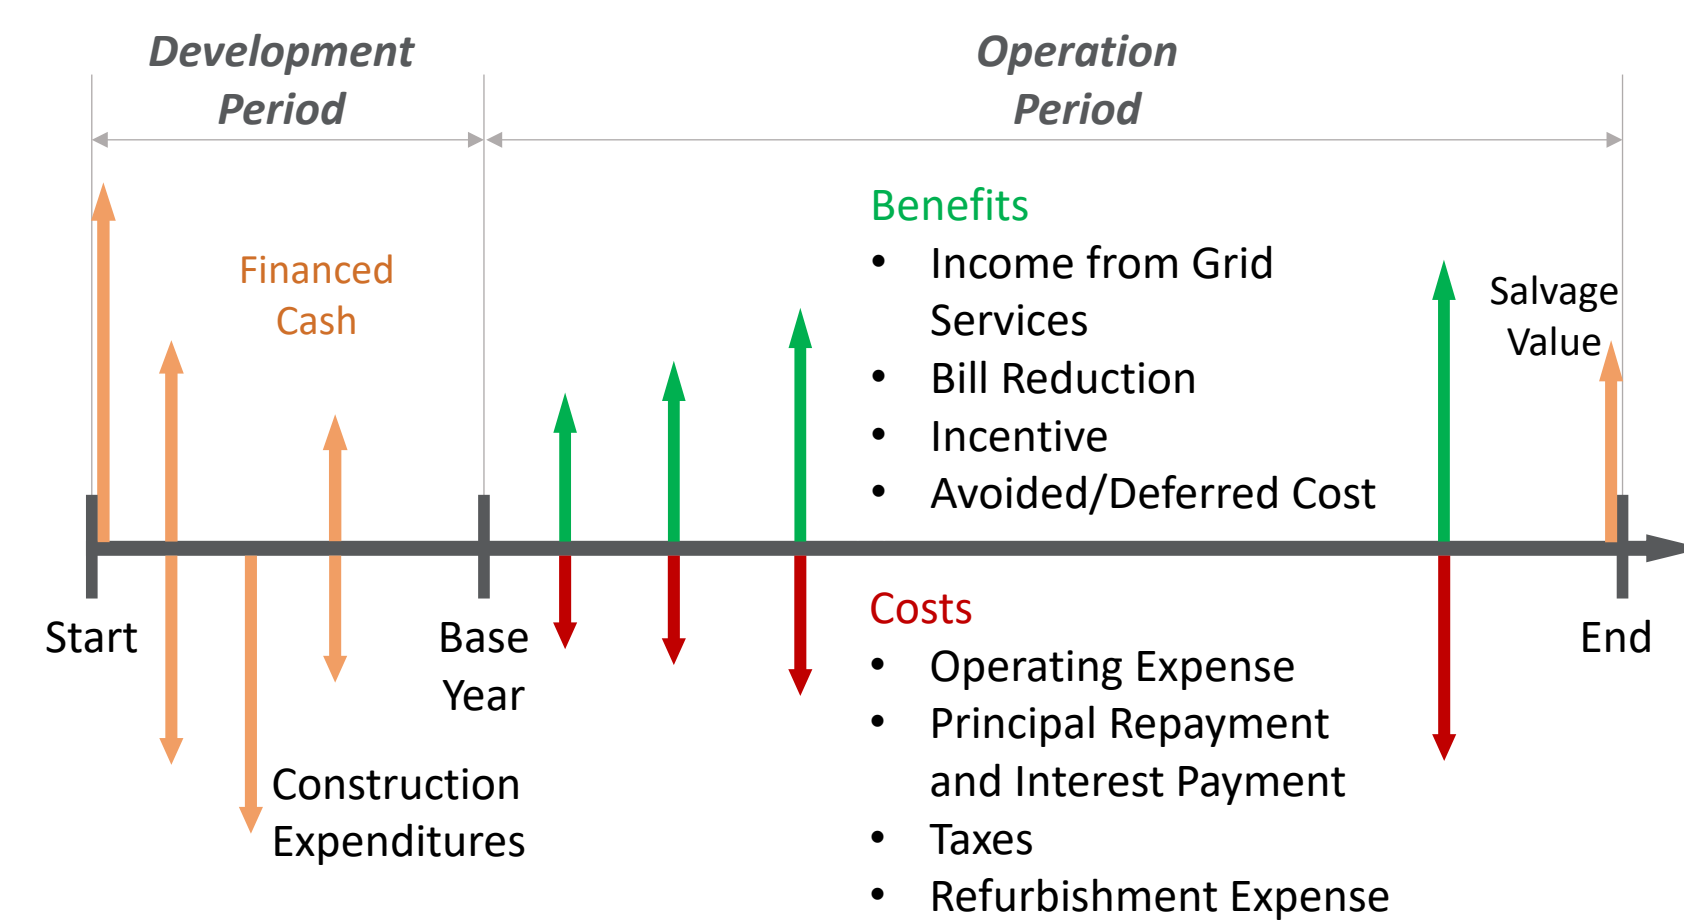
Development Period

Operation Period

Financed Cash

Benefits
- Income from Grid Services
- Bill Reduction
- Incentive
- Avoided/Deferred Cost

Salvage Value

Start

Base Year

End

Costs
- Operating Expense
- Principal Repayment and Interest Payment
- Taxes
- Refurbishment Expense

Construction Expenditures